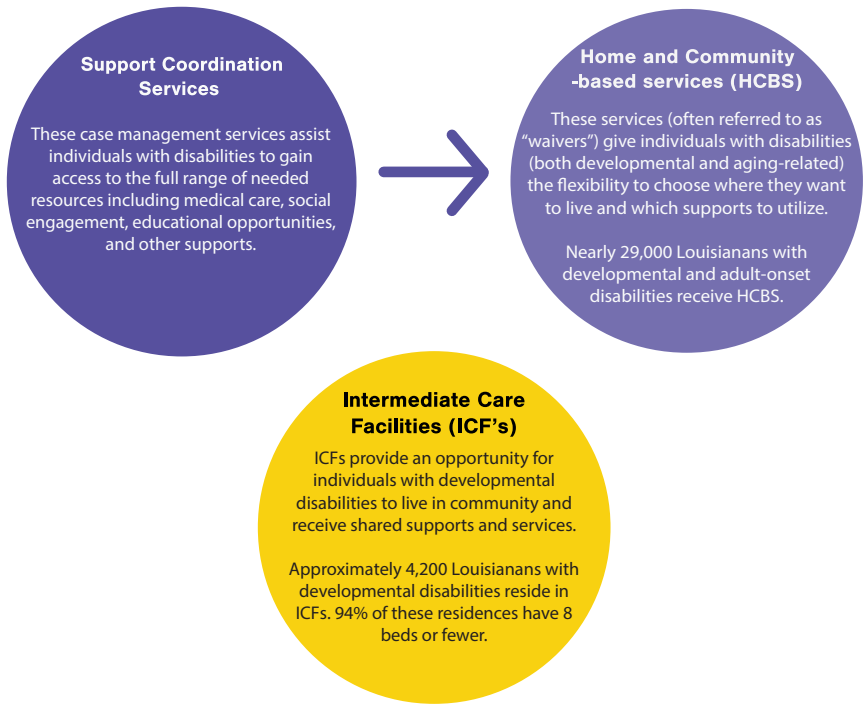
Support Coordination Services

These case management services assist individuals with disabilities to gain access to the full range of needed resources including medical care, social engagement, educational opportunities, and other supports.

Home and Community -based services (HCBS)

These services (often referred to as “waivers”) give individuals with disabilities (both developmental and aging-related) the flexibility to choose where they want to live and which supports to utilize.

Nearly 29,000 Louisianans with developmental and adult-onset disabilities receive HCBS.

Intermediate Care Facilities (ICF’s)

ICFs provide an opportunity for individuals with developmental disabilities to live in community and receive shared supports and services.

Approximately 4,200 Louisianans with developmental disabilities reside in ICFs. 94% of these residences have 8 beds or fewer.